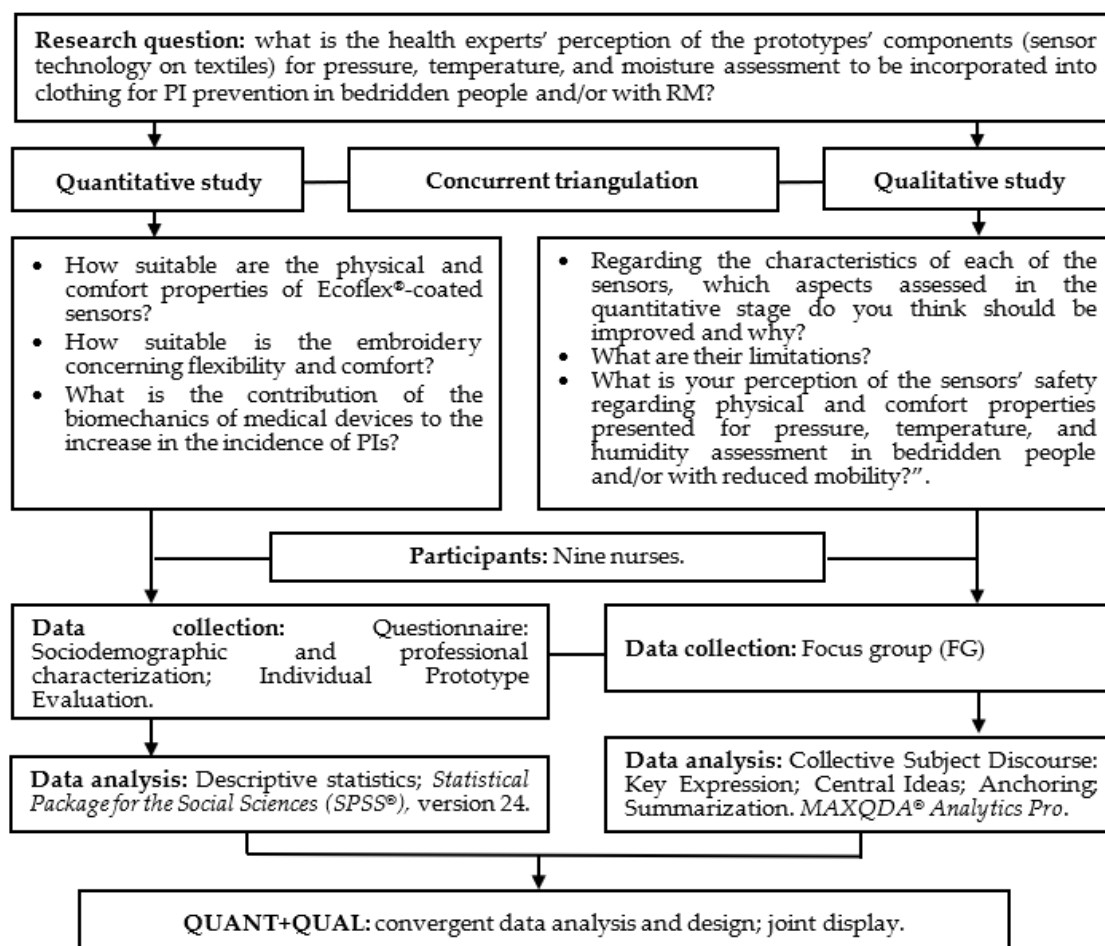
**Research question:** what is the health experts' perception of the prototypes' components (sensor technology on textiles) for pressure, temperature, and moisture assessment to be incorporated into clothing for PI prevention in bedridden people and/or with RM?

**Quantitative study**

**Concurrent triangulation**

**Qualitative study**

- How suitable are the physical and comfort properties of Ecoflex®-coated sensors?
- How suitable is the embroidery concerning flexibility and comfort?
- What is the contribution of the biomechanics of medical devices to the increase in the incidence of PIs?

- Regarding the characteristics of each of the sensors, which aspects assessed in the quantitative stage do you think should be improved and why?
- What are their limitations?
- What is your perception of the sensors' safety regarding physical and comfort properties presented for pressure, temperature, and humidity assessment in bedridden people and/or with reduced mobility?".

**Participants:** Nine nurses.

**Data collection:** Questionnaire: Sociodemographic and professional characterization; Individual Prototype Evaluation.

**Data collection:** Focus group (FG)

**Data analysis:** Descriptive statistics; *Statistical Package for the Social Sciences (SPSS®),* version 24.

**Data analysis:** Collective Subject Discourse: Key Expression; Central Ideas; Anchoring; Summarization. *MAXQDA® Analytics Pro*.

**QUANT+QUAL:** convergent data analysis and design; joint display.